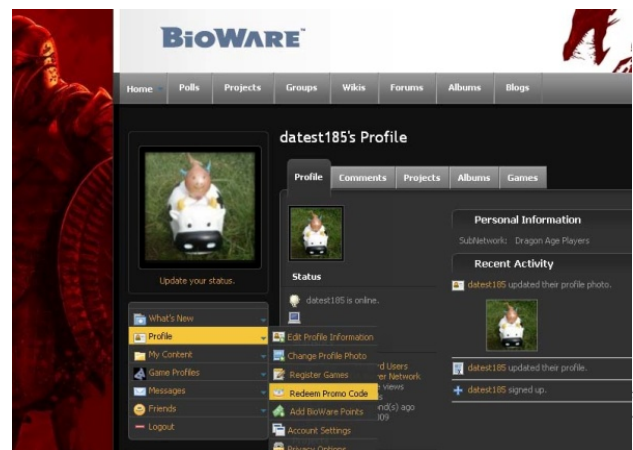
BIOWARE

Home Polls Projects Groups Wikis Forums Albums Blogs

datest185's Profile

Profile Comments Projects Albums Games

Update your status.

Status

datest185 is online.

What's New
Profile
My Content
Game Profiles
Messages
Friends
Logout

Edit Profile Information
Change Profile Photo
Register Games
Redeem Promo Code
Add BioWare Points
Account Settings
Privacy Options

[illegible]d Users
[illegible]er Network
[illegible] views
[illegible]nd(s) ago
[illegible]09

Personal Information
SubNetwork: Dragon Age Players

Recent Activity
datest185 updated their profile photo.

datest185 updated their profile.

datest185 signed up.